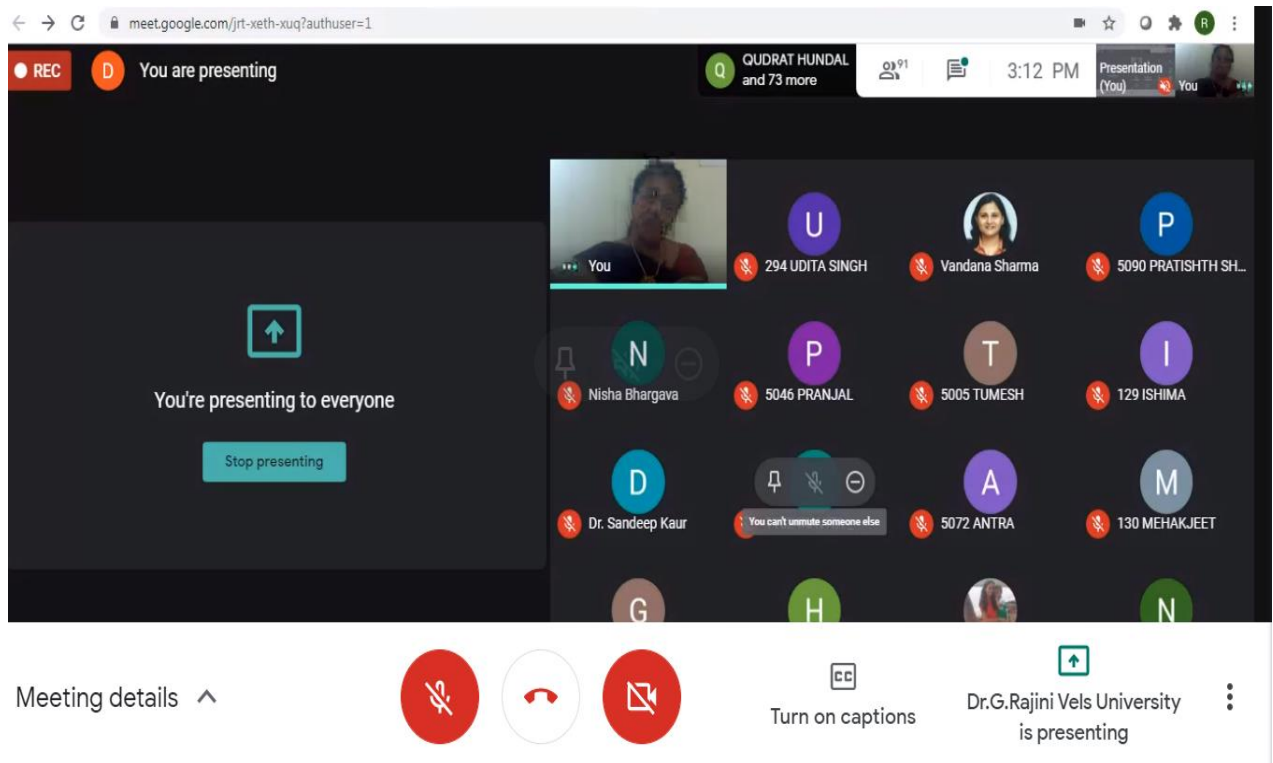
meet.google.com/jrt-xeth-xuq?authuser=1

R

REC D You are presenting

Q QUDRAT HUNDAL and 73 more

91

3:12 PM

Presentation (You)

You

You're presenting to everyone

Stop presenting

You

U 294 UDITA SINGH

Vandana Sharma

P 5090 PRATISHTH SH...

N Nisha Bhargava

P 5046 PRANJAL

T 5005 TUMESH

I 129 ISHIMA

D Dr. Sandeep Kaur

You can't unmute someone else

A 5072 ANTRA

M 130 MEHAKJEET

G

H

N

Meeting details

CC Turn on captions

Dr.G.Rajini Vels University is presenting